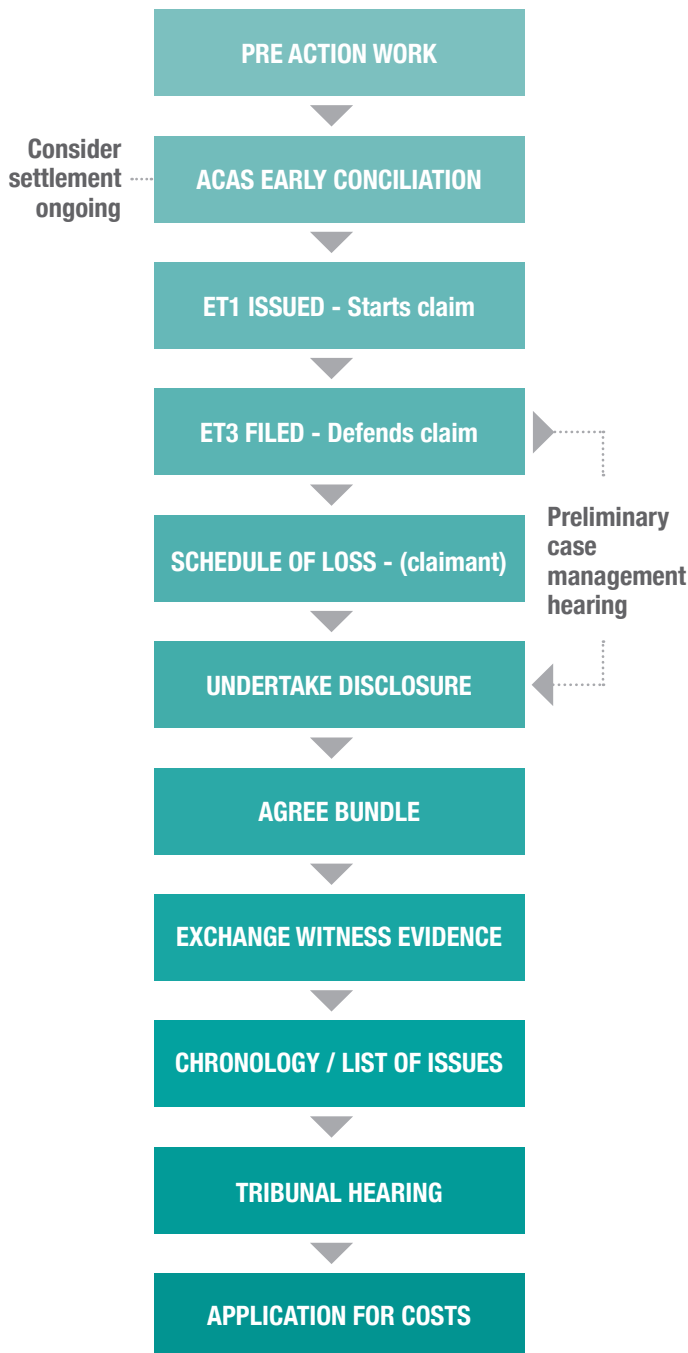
PRE ACTION WORK

Consider settlement ongoing

ACAS EARLY CONCILIATION

ET1 ISSUED - Starts claim

ET3 FILED - Defends claim

Preliminary case management hearing

SCHEDULE OF LOSS - (claimant)

UNDERTAKE DISCLOSURE

AGREE BUNDLE

EXCHANGE WITNESS EVIDENCE

CHRONOLOGY / LIST OF ISSUES

TRIBUNAL HEARING

APPLICATION FOR COSTS